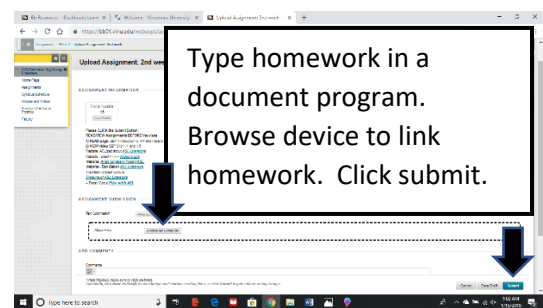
Bb Resources – Blackboard Learn | Welcome – Wesleyan University | Upload Assignment: 2nd week

https://bb01.vita.edu/webapps/as

Upload Assignment: 2nd week

Type homework in a document program. Browse device to link homework. Click submit.

ASSIGNMENT INFORMATION

ASSIGNMENT SUBMISSION

Text Submission

Attach Files

Browse My Computer

ADD COMMENTS

Comments

Cancel

Save Draft

Submit

Type here to search